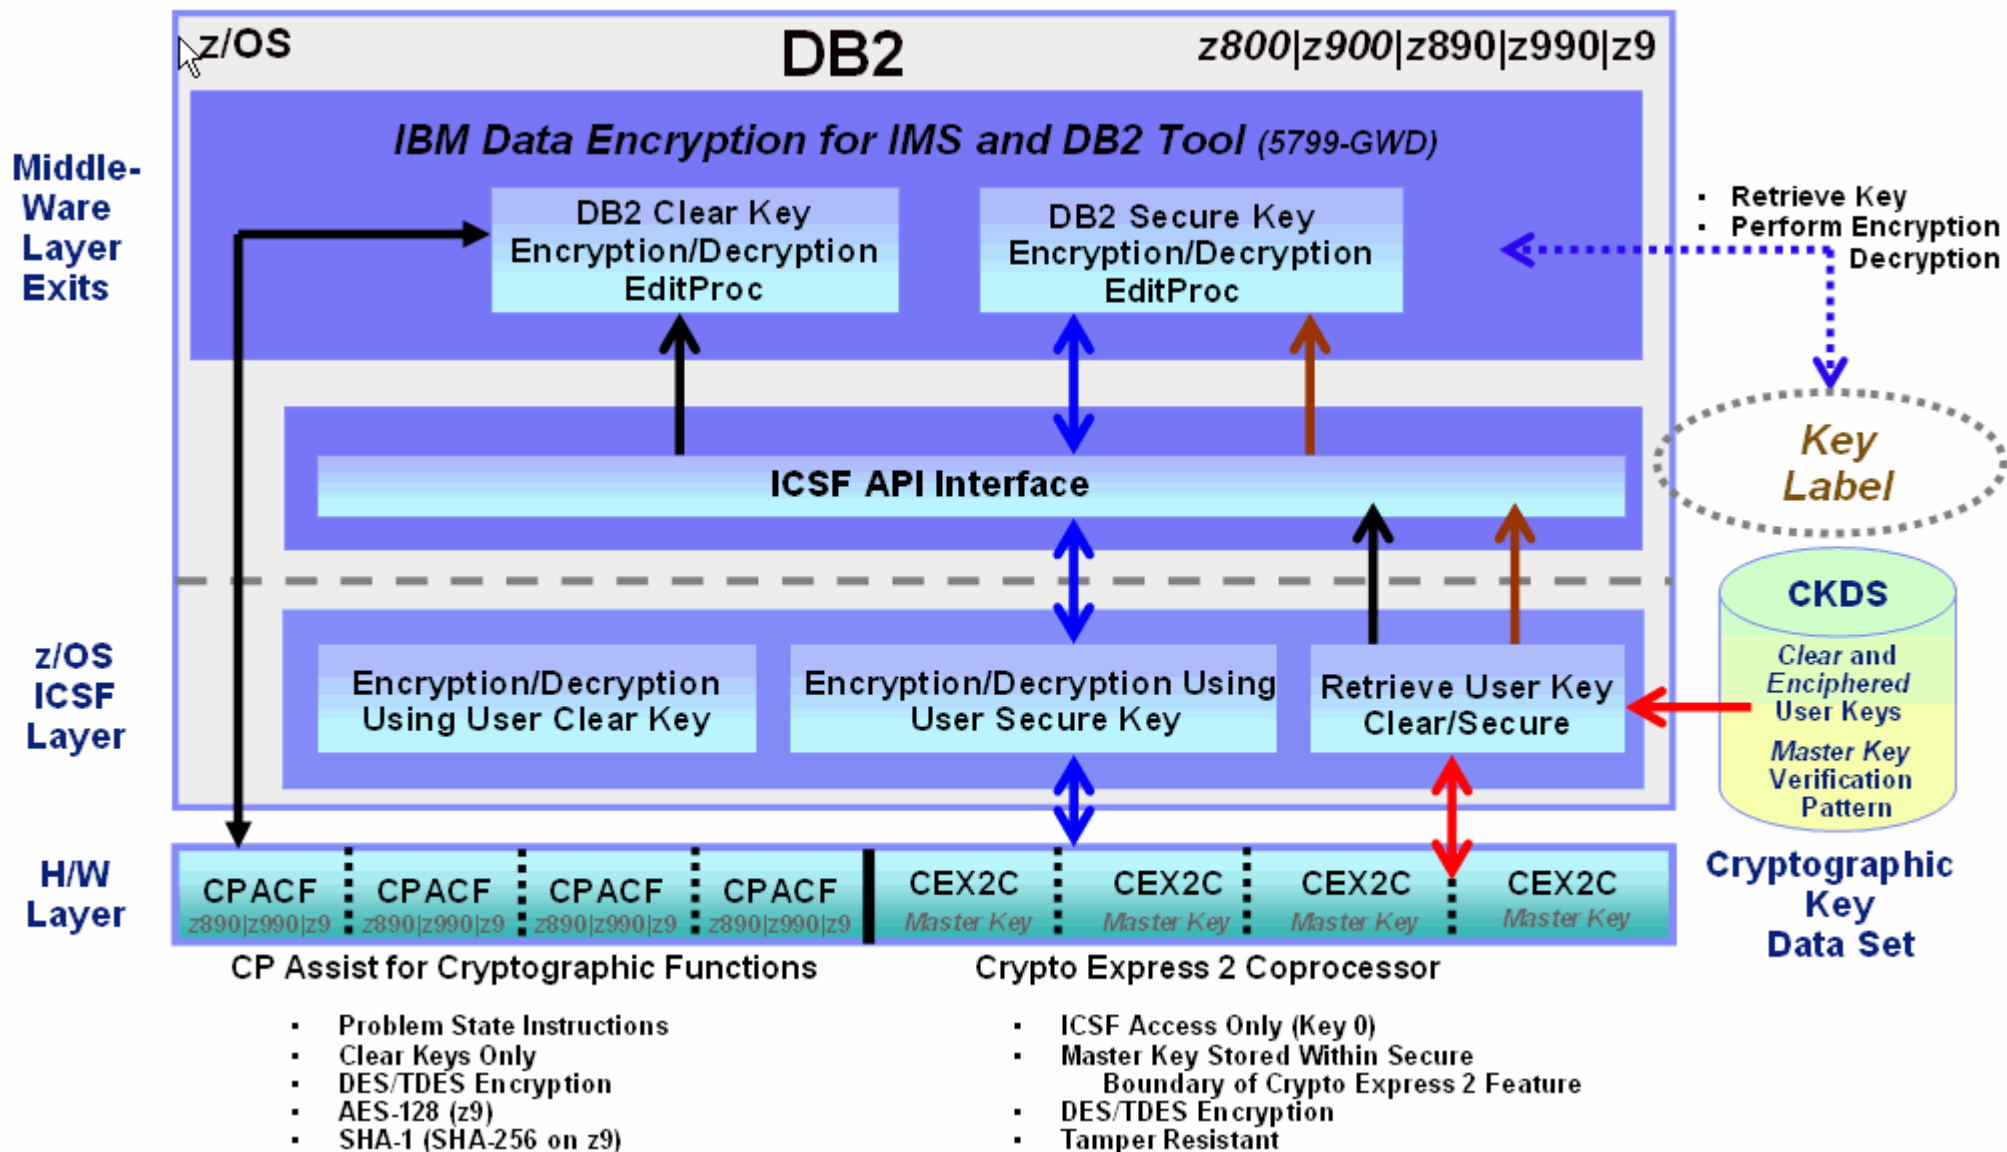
z/OS

DB2

z800|z900|z890|z990|z9

IBM Data Encryption for IMS and DB2 Tool (5799-GWD)

Middle-Ware Layer Exits

DB2 Clear Key Encryption/Decryption EditProc

DB2 Secure Key Encryption/Decryption EditProc

• Retrieve Key
• Perform Encryption Decryption

Key Label

ICSF API Interface

z/OS ICSF Layer

Encryption/Decryption Using User Clear Key

Encryption/Decryption Using User Secure Key

Retrieve User Key Clear/Secure

CKDS

Clear and Enciphered User Keys

Master Key Verification Pattern

Cryptographic Key Data Set

H/W Layer

| CPACF z890\|z990\|z9 | CPACF z890\|z990\|z9 | CPACF z890\|z990\|z9 | CPACF z890\|z990\|z9 | CEX2C Master Key | CEX2C Master Key | CEX2C Master Key | CEX2C Master Key |
|---|---|---|---|---|---|---|---|

CP Assist for Cryptographic Functions

Crypto Express 2 Coprocessor

• Problem State Instructions
• Clear Keys Only
• DES/TDES Encryption
• AES-128 (z9)
• SHA-1 (SHA-256 on z9)

• ICSF Access Only (Key 0)
• Master Key Stored Within Secure Boundary of Crypto Express 2 Feature
• DES/TDES Encryption
• Tamper Resistant